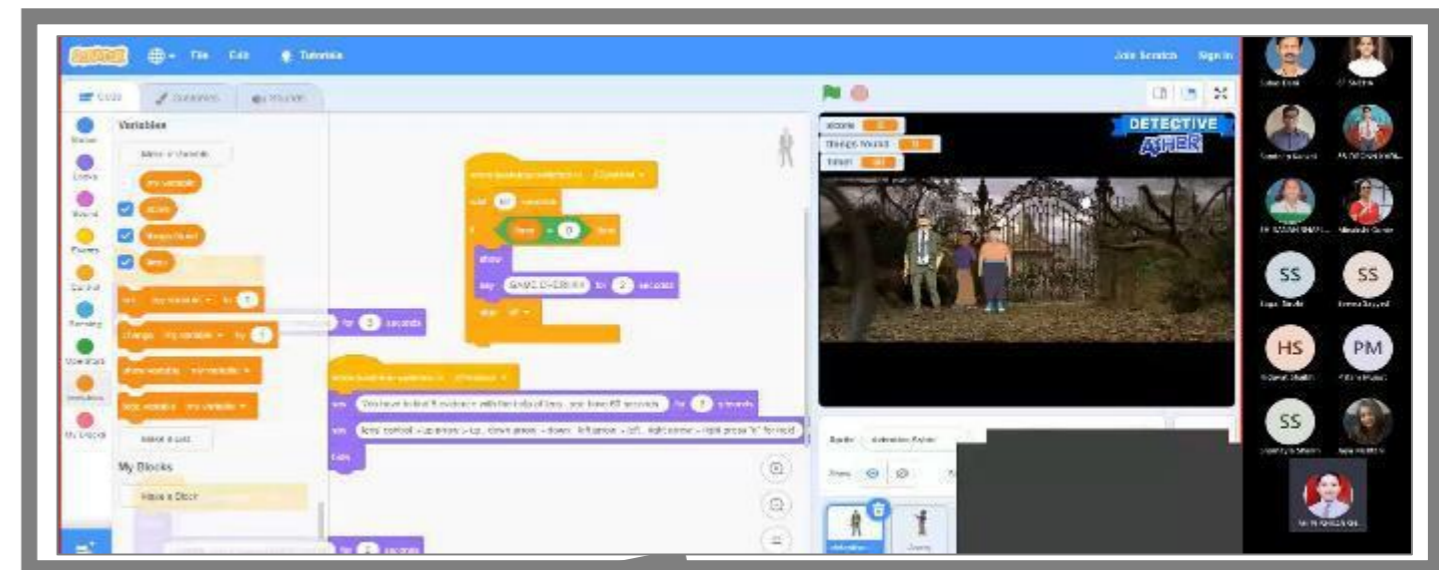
File Edit Tutorials

Join Scratch Sign in

Code

Variables

Make a Variable

my variable

score

things found

timer

set my variable to 0

change my variable by 1

show variable my variable

hide variable my variable

Make a List

My Blocks

Make a Block

Motion

Looks

Sound

Events

Control

Sensing

Operators

Variables

My Blocks

wait 60 seconds

if timer = 0 then

show

say GAME OVER!!!!! for 2 seconds

stop all

for 2 seconds

say You have to find 5 evidence with the help of boss, you have 60 seconds for 2 seconds

say Keys control: ↑ up arrow = up, down arrow = down, left arrow = left, right arrow = right press "n" for next

score

things found

timer

DETECTIVE

ASHER

Sprite

Show

SS

SS

HS

PM

SS